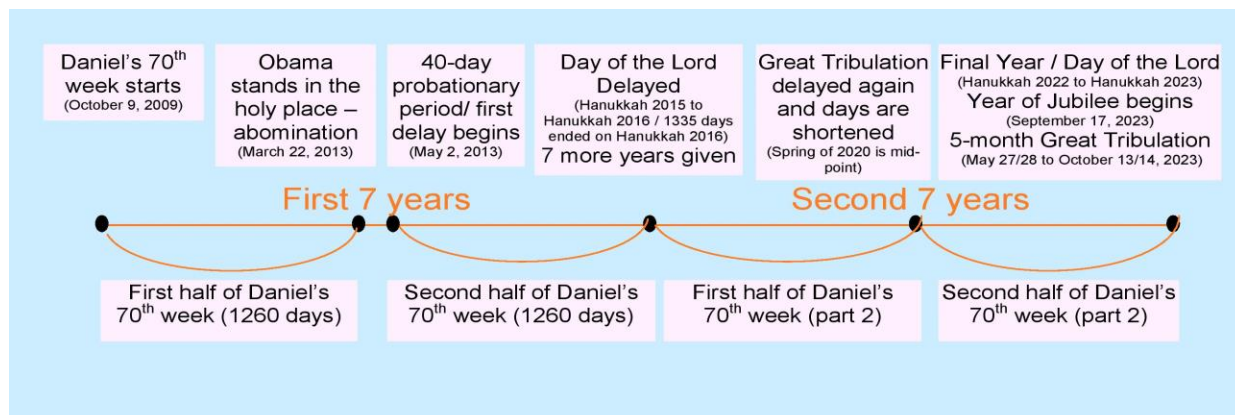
Daniel's 70$^{th}$ week starts
(October 9, 2009)

Obama stands in the holy place – abomination
(March 22, 2013)

40-day probationary period/ first delay begins
(May 2, 2013)

Day of the Lord Delayed
(Hanukkah 2015 to Hanukkah 2016 / 1335 days ended on Hanukkah 2016)
7 more years given

Great Tribulation delayed again and days are shortened
(Spring of 2020 is mid-point)

Final Year / Day of the Lord
(Hanukkah 2022 to Hanukkah 2023)
Year of Jubilee begins
(September 17, 2023)
5-month Great Tribulation
(May 27/28 to October 13/14, 2023)

First 7 years

Second 7 years

First half of Daniel's 70$^{th}$ week (1260 days)

Second half of Daniel's 70$^{th}$ week (1260 days)

First half of Daniel's 70$^{th}$ week (part 2)

Second half of Daniel's 70$^{th}$ week (part 2)